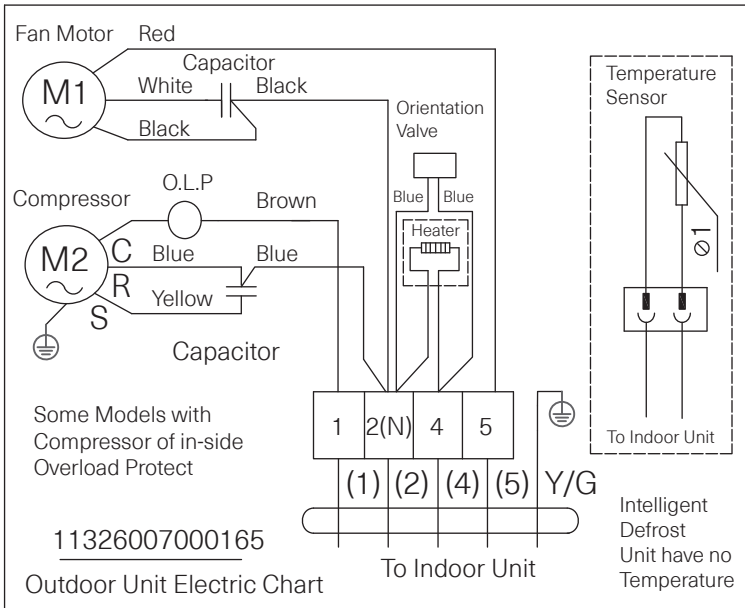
Fan Motor Red

Capacitor

M1

White Black

Black

Orientation Valve

Blue Blue

Heater

Temperature Sensor

$\theta$

Compressor O.L.P Brown

M2

C Blue Blue

R

Yellow

S

Capacitor

Some Models with Compressor of in-side Overload Protect

| 1 | 2(N) | 4 | 5 |
|---|---|---|---|

(1) (2) (4) (5) Y/G

To Indoor Unit

11326007000165

Outdoor Unit Electric Chart

To Indoor Unit

Intelligent Defrost Unit have no Temperature